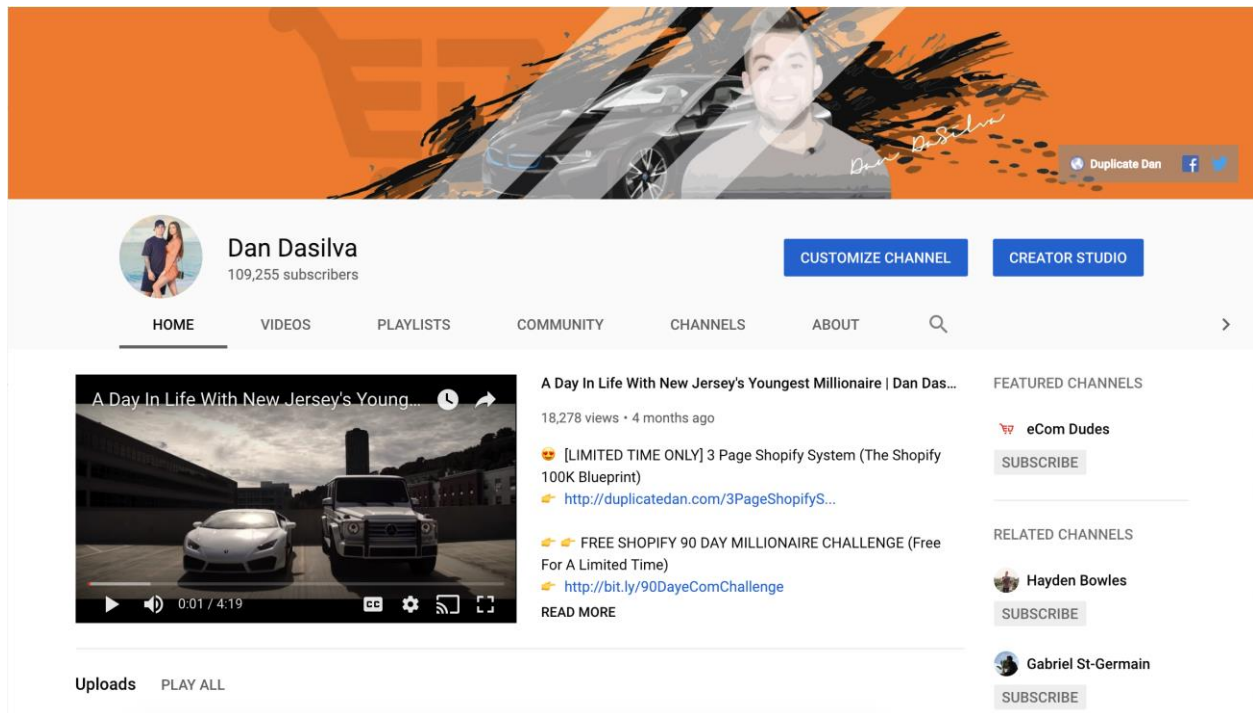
Dan DaSilva

Duplicate Dan

Dan Dasilva
109,255 subscribers

CUSTOMIZE CHANNEL

CREATOR STUDIO

HOME VIDEOS PLAYLISTS COMMUNITY CHANNELS ABOUT

A Day In Life With New Jersey's Young...

0:01 / 4:19

A Day In Life With New Jersey's Youngest Millionaire | Dan Das...

18,278 views • 4 months ago

[LIMITED TIME ONLY] 3 Page Shopify System (The Shopify 100K Blueprint)
http://duplicatedan.com/3PageShopifyS...

FREE SHOPIFY 90 DAY MILLIONAIRE CHALLENGE (Free For A Limited Time)
http://bit.ly/90DayeComChallenge

READ MORE

FEATURED CHANNELS

eCom Dudes
SUBSCRIBE

RELATED CHANNELS

Hayden Bowles
SUBSCRIBE

Gabriel St-Germain
SUBSCRIBE

Uploads PLAY ALL